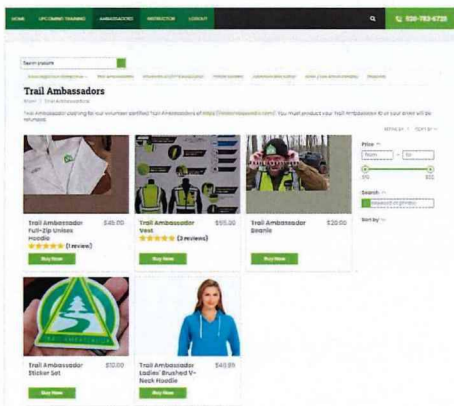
HOME UPCOMING TRAINING AMBASSADORS INSTRUCTOR LOGOUT

920-783-6739

Search products

Trail Ambassadors

Home / Trail Ambassadors

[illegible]

Trail Ambassador Full-Zip Unisex Hoodie $45.00
(1 review)
Buy Now

Trail Ambassador Vest $55.00
(3 reviews)
Buy Now

Trail Ambassador Beanie $20.00
Buy Now

Price
From To
$10 $55

Search
Keyword or phrase

Sort by

Trail Ambassador Sticker Set $10.00
Buy Now

Trail Ambassador Ladies' Brushed V-Neck Hoodie $40.89
Buy Now

TRAIL AMBASSADOR